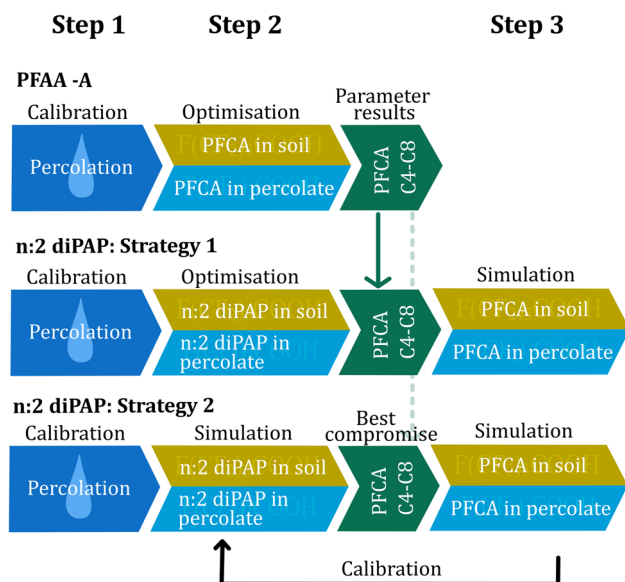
Step 1 Step 2 Step 3

PFAA -A

Calibration Optimisation Parameter results

Percolation

PFCA in soil

PFCA in percolate

PFCA C4-C8

n:2 diPAP: Strategy 1

Calibration Optimisation Simulation

Percolation

n:2 diPAP in soil

n:2 diPAP in percolate

PFCA C4-C8

PFCA in soil

PFCA in percolate

n:2 diPAP: Strategy 2

Calibration Simulation Best compromise Simulation

Percolation

n:2 diPAP in soil

n:2 diPAP in percolate

PFCA C4-C8

PFCA in soil

PFCA in percolate

Calibration